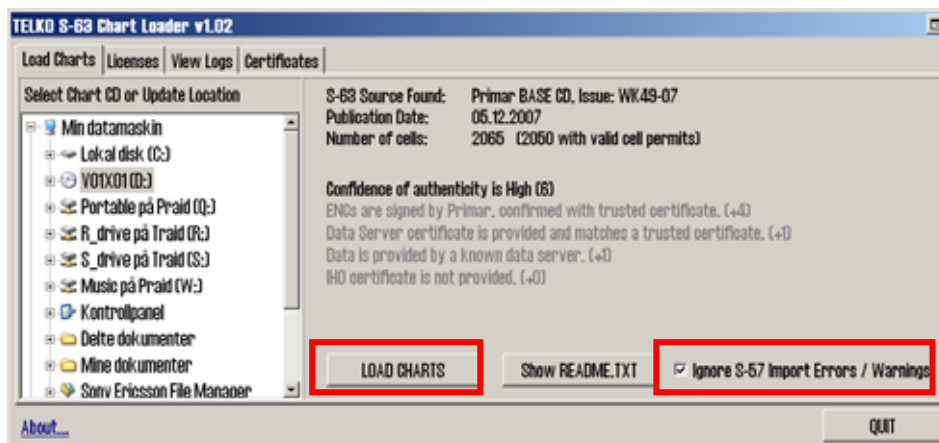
TELKO S-63 Chart Loader v1.02

Load Charts | Licenses | View Logs | Certificates

Select Chart CD or Update Location

Min datamaskin
Lokal disk (C:)
V01X01 (D:)
Portable på Praid (Q:)
R_drive på Traid (R:)
S_drive på Traid (S:)
Music på Praid (W:)
Kontrollpanel
Delte dokumenter
Mine dokumenter
Sony Ericsson File Manager

S-63 Source Found: Primar BASE CD, Issue: WK49-07
Publication Date: 05.12.2007
Number of cells: 2065 (2050 with valid cell permits)

Confidence of authenticity is High (6)
ENCs are signed by Primar, confirmed with trusted certificate. (+4)
Data Server certificate is provided and matches a trusted certificate. (+1)
Data is provided by a known data server. (+1)
IHO certificate is not provided. (+0)

LOAD CHARTS
Show README.TXT
Ignore S-57 Import Errors / Warnings

About...
QUIT